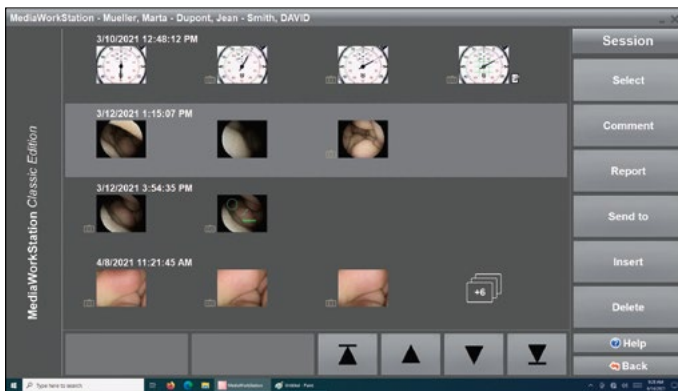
MediaWorkStation - Mueller, Marta - Dupont, Jean - Smith, DAVID

MediaWorkStation Classic Edition

3/10/2021 12:48:12 PM

3/12/2021 1:15:07 PM

3/12/2021 3:54:35 PM

4/8/2021 11:21:45 AM

+6

Session
Select
Comment
Report
Send to
Insert
Delete
Help
Back

Type here to search
MediaWorkStation
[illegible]